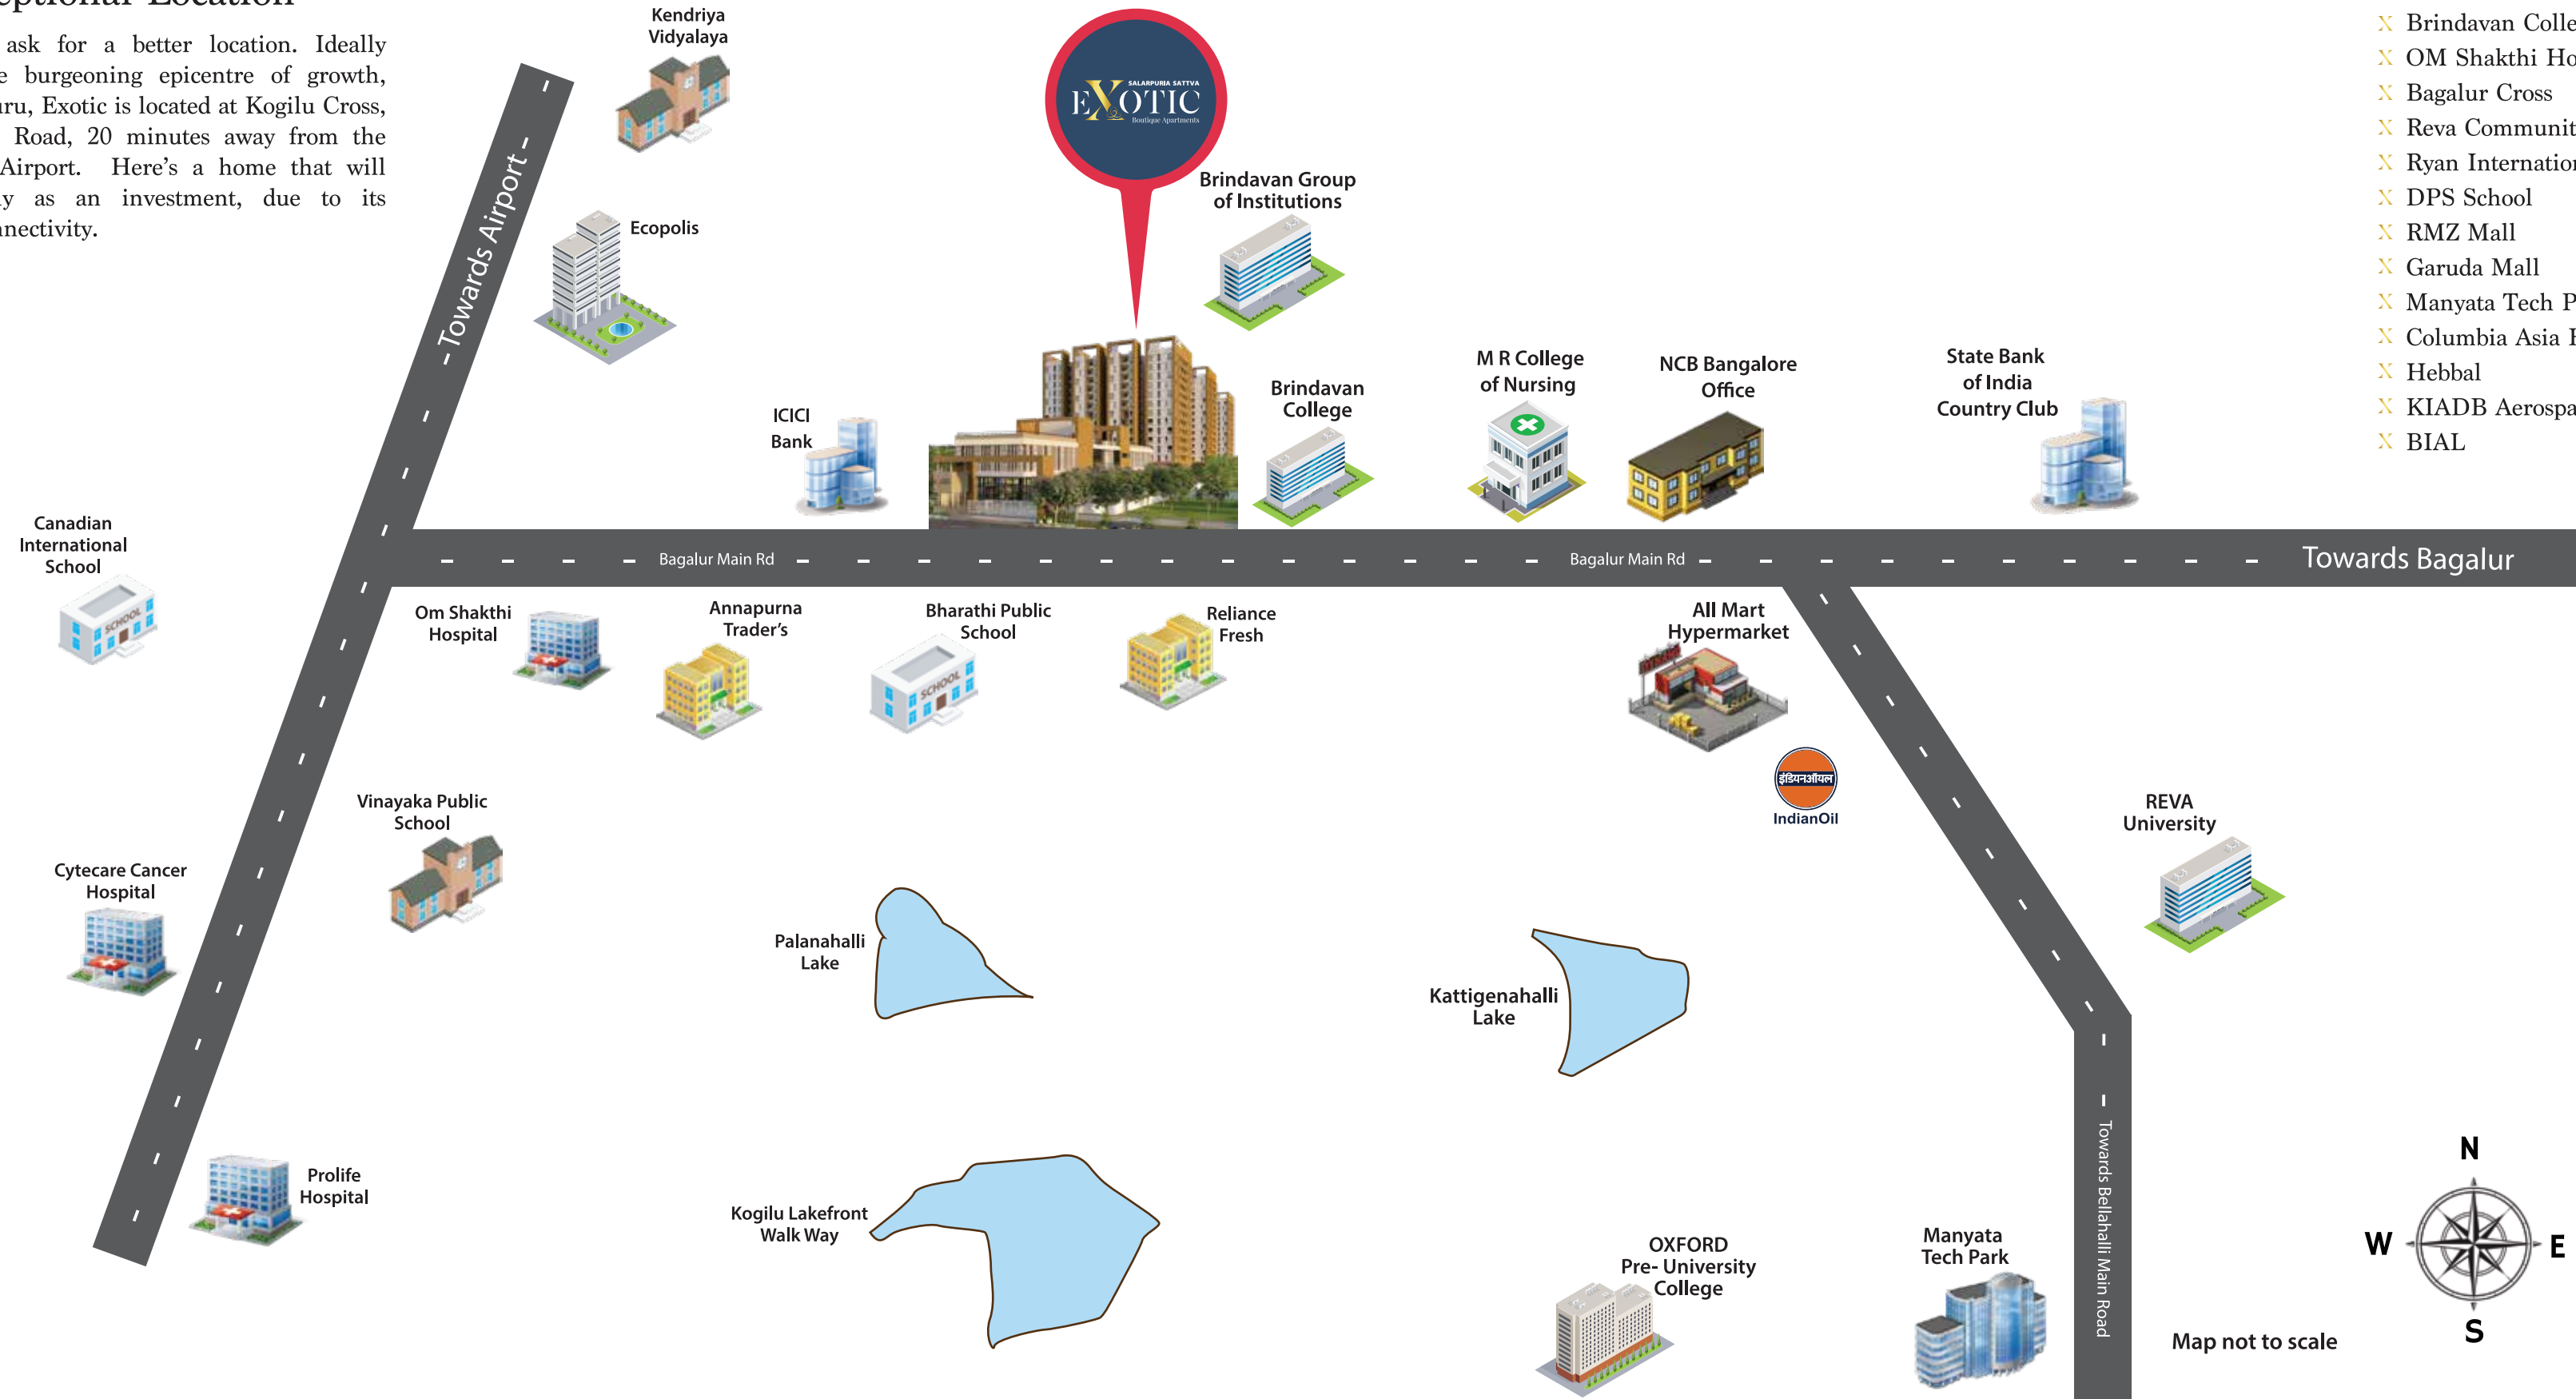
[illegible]ptional Location

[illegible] ask for a better location. Ideally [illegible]e burgeoning epicentre of growth, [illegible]ru, Exotic is located at Kogilu Cross, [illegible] Road, 20 minutes away from the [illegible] Airport. Here's a home that will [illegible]y as an investment, due to its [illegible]nectivity.

Kendriya Vidyalaya

SALARPURIA SATTVA EXOTIC Boutique Apartments

Brindavan Group of Institutions

- Towards Airport -

Ecopolis

ICICI Bank

Brindavan College

M R College of Nursing

NCB Bangalore Office

State Bank of India Country Club

Brindavan Colle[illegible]
OM Shakthi Ho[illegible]
Bagalur Cross
Reva Communit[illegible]
Ryan Internatio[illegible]
DPS School
RMZ Mall
Garuda Mall
Manyata Tech P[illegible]
Columbia Asia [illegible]
Hebbal
KIADB Aerospa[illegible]
BIAL

Canadian International School

Bagalur Main Rd

Bagalur Main Rd

Towards Bagalur

Om Shakthi Hospital

Annapurna Trader's

Bharathi Public School

SCHOOL

SCHOOL

Reliance Fresh

All Mart Hypermarket

इंडियनऑयल
IndianOil

Vinayaka Public School

Cytecare Cancer Hospital

REVA University

Palanahalli Lake

Kattigenahalli Lake

Prolife Hospital

Kogilu Lakefront Walk Way

OXFORD Pre- University College

Manyata Tech Park

Towards Bellahalli Main Road

Map not to scale

N
W
E
S